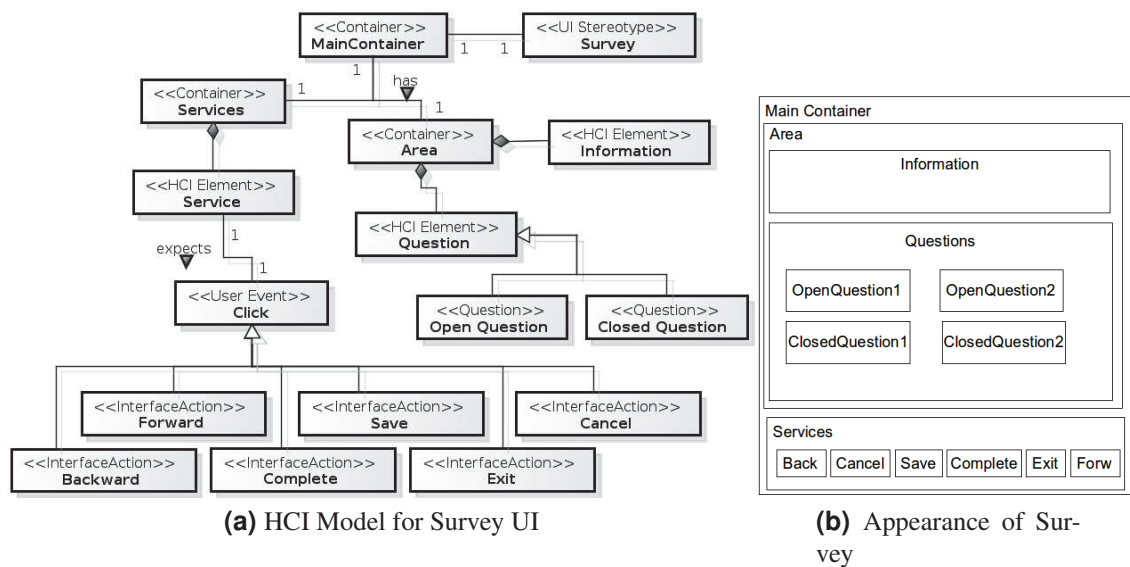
<<Container>>
MainContainer

<<UI Stereotype>>
Survey

1 1

1

has

<<Container>>
Services

1

1

<<Container>>
Area

<<HCI Element>>
Information

<<HCI Element>>
Service

1

expects

1

<<HCI Element>>
Question

<<User Event>>
Click

<<Question>>
Open Question

<<Question>>
Closed Question

<<InterfaceAction>>
Forward

<<InterfaceAction>>
Save

<<InterfaceAction>>
Cancel

<<InterfaceAction>>
Backward

<<InterfaceAction>>
Complete

<<InterfaceAction>>
Exit

Main Container

Area

Information

Questions

OpenQuestion1

OpenQuestion2

ClosedQuestion1

ClosedQuestion2

Services

Back Cancel Save Complete Exit Forw

**(a)** HCI Model for Survey UI

**(b)** Appearance of Survey